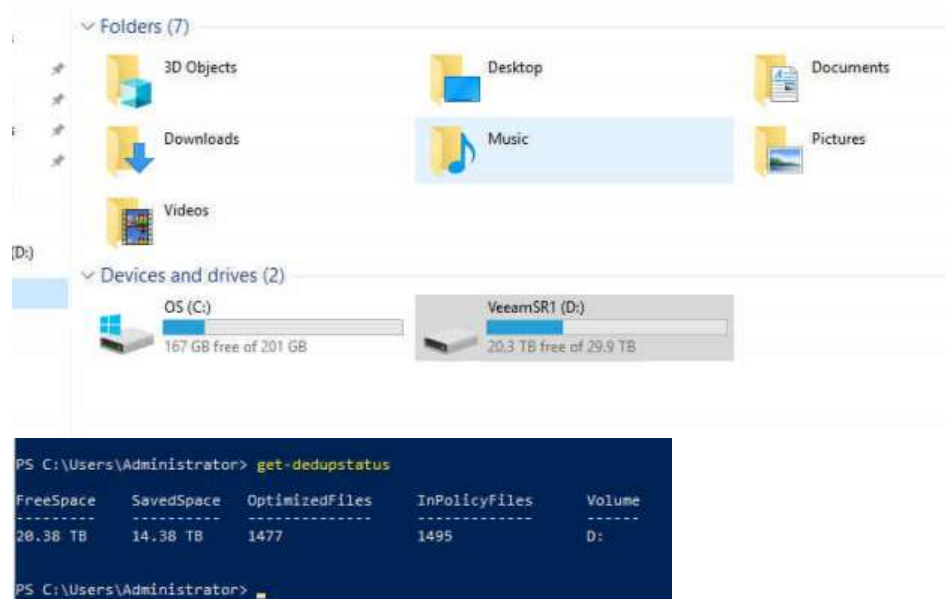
Folders (7)

3D Objects

Desktop

Documents

Downloads

Music

Pictures

Videos

(D:)

Devices and drives (2)

OS (C:)
167 GB free of 201 GB

VeeamSR1 (D:)
20.3 TB free of 29.9 TB

PS C:\Users\Administrator> get-dedupstatus

| FreeSpace | SavedSpace | OptimizedFiles | InPolicyFiles | Volume |
|---|---|---|---|---|
| 20.38 TB | 14.38 TB | 1477 | 1495 | D: |

PS C:\Users\Administrator> _